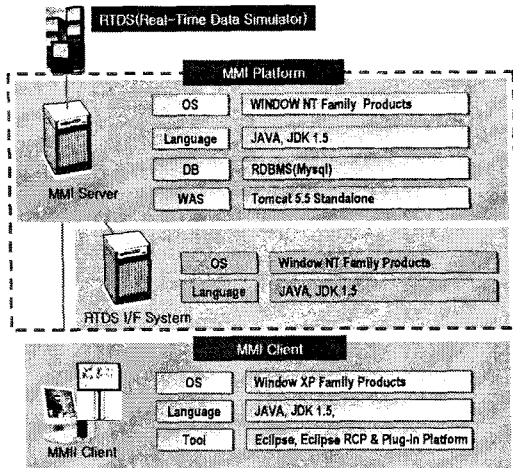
RTDS(Real-Time Data Simulator)

MMI Platform

| OS | WINDOW NT Family Products |
|---|---|
| Language | JAVA, JDK 1.5 |
| DB | RDBMS(Mysql) |
| WAS | Tomcat 5.5 Standalone |

MMI Server

| OS | Window NT Family Products |
|---|---|
| Language | JAVA, JDK 1.5 |

RTDS I/F System

MMI Client

| OS | Window XP Family Products |
|---|---|
| Language | JAVA, JDK 1.5, |
| Tool | Eclipse, Eclipse RCP & Plug-in Platform |

MMI Client